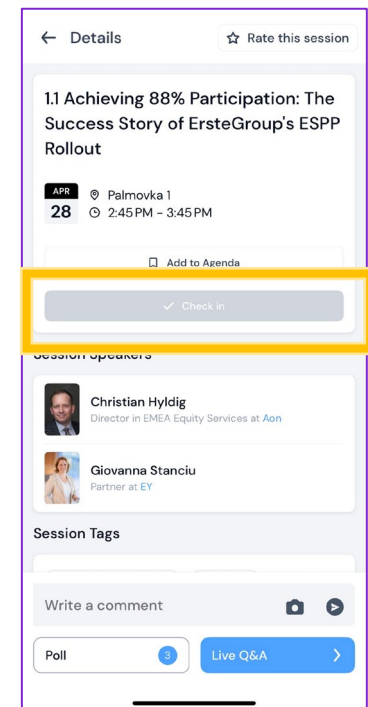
← Details

Rate this session

1.1 Achieving 88% Participation: The Success Story of ErsteGroup's ESPP Rollout

APR 28

Palmovka 1

2:45 PM - 3:45 PM

Add to Agenda

Check in

Session Speakers

Christian Hyldig
Director in EMEA Equity Services at Aon

Giovanna Stanciu
Partner at EY

Session Tags

Write a comment

Poll 3

Live Q&A